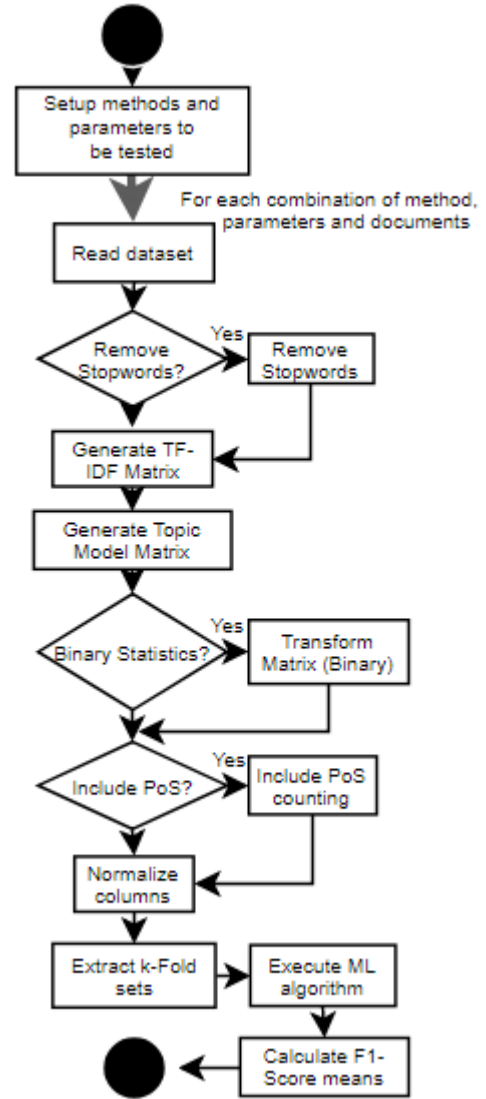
Setup methods and parameters to be tested

For each combination of method, parameters and documents

Read dataset

Remove Stopwords?

Yes

Remove Stopwords

Generate TF-IDF Matrix

Generate Topic Model Matrix

Binary Statistics?

Yes

Transform Matrix (Binary)

Include PoS?

Yes

Include PoS counting

Normalize columns

Extract k-Fold sets

Execute ML algorithm

Calculate F1-Score means